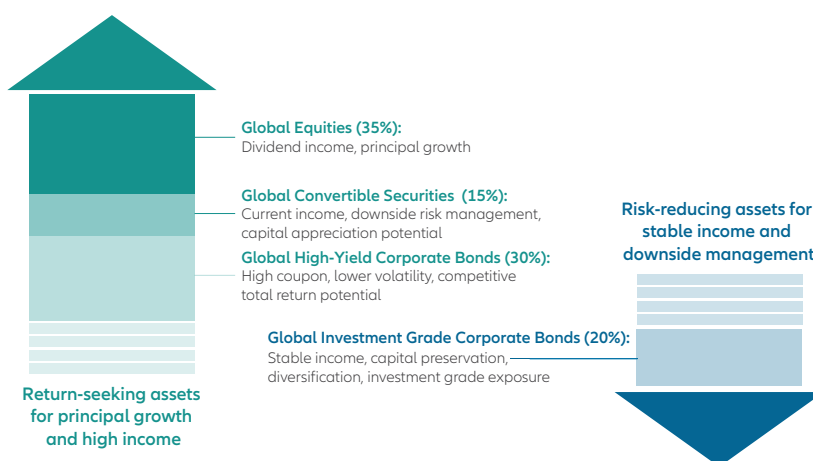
Global Equities (35%):
Dividend income, principal growth

Global Convertible Securities (15%):
Current income, downside risk management, capital appreciation potential

Global High-Yield Corporate Bonds (30%):
High coupon, lower volatility, competitive total return potential

Return-seeking assets for principal growth and high income

Risk-reducing assets for stable income and downside management

Global Investment Grade Corporate Bonds (20%):
Stable income, capital preservation, diversification, investment grade exposure